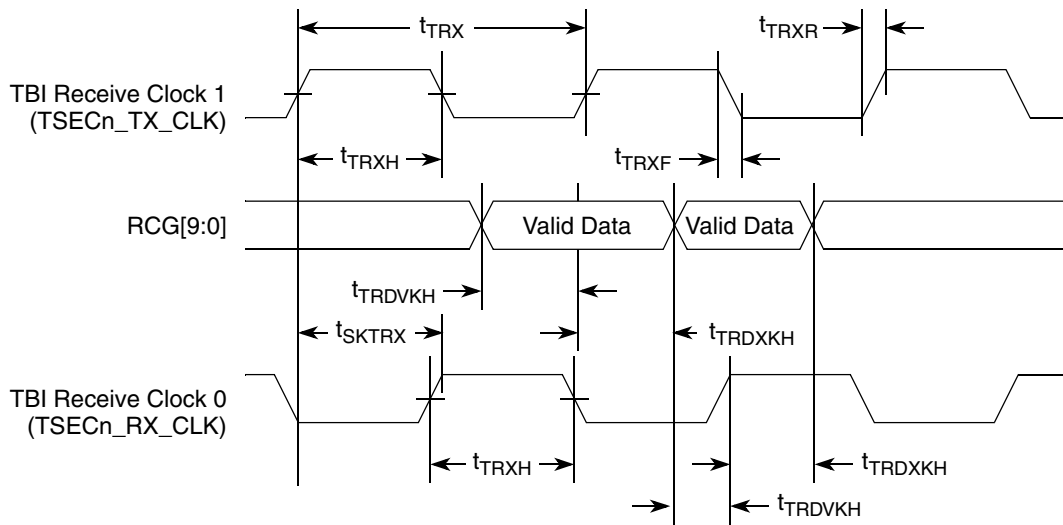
$t_{TRX}$

$t_{TRXR}$

TBI Receive Clock 1 (TSECn_TX_CLK)

$t_{TRXH}$

$t_{TRXF}$

RCG[9:0]

Valid Data

Valid Data

$t_{TRDVKH}$

$t_{SKTRX}$

$t_{TRDXKH}$

TBI Receive Clock 0 (TSECn_RX_CLK)

$t_{TRXH}$

$t_{TRDXKH}$

$t_{TRDVKH}$